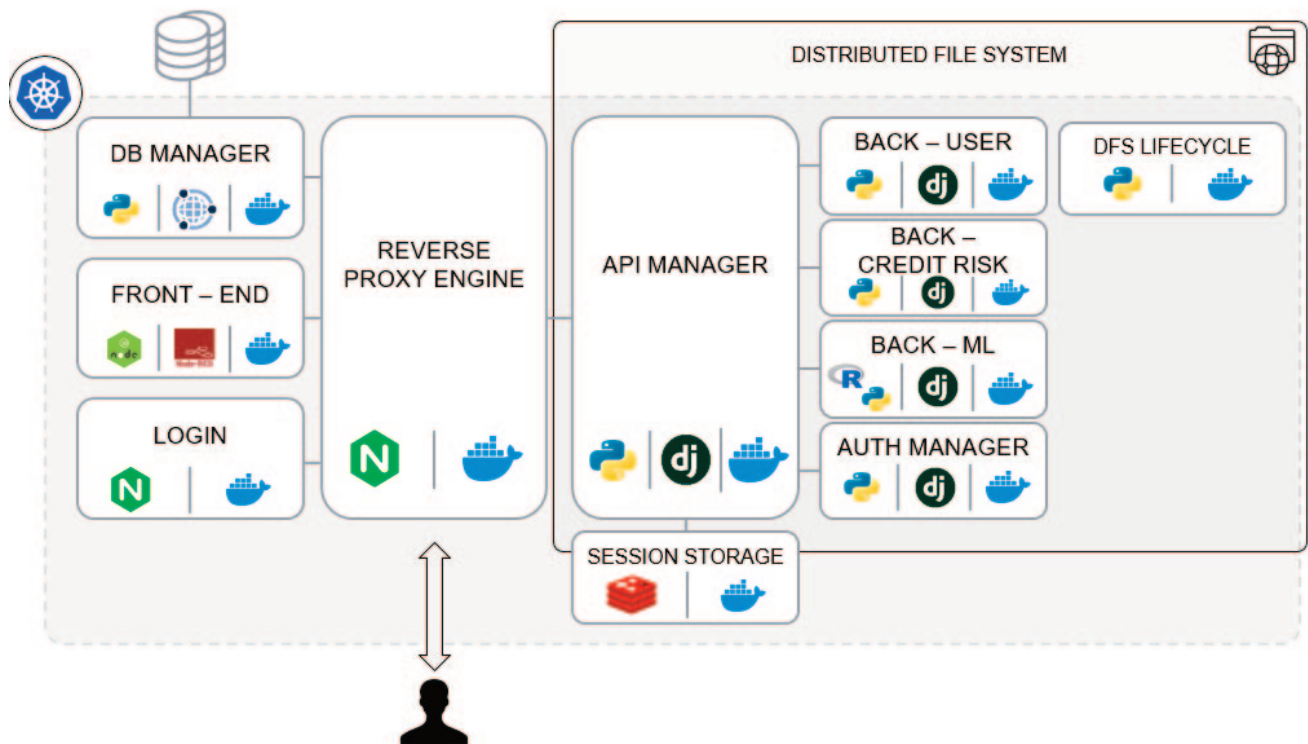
DISTRIBUTED FILE SYSTEM

DB MANAGER

FRONT – END

node

Node-RED

LOGIN

N

REVERSE PROXY ENGINE

N

API MANAGER

dj

BACK – USER

dj

BACK – CREDIT RISK

dj

BACK – ML

R

dj

AUTH MANAGER

dj

DFS LIFECYCLE

SESSION STORAGE